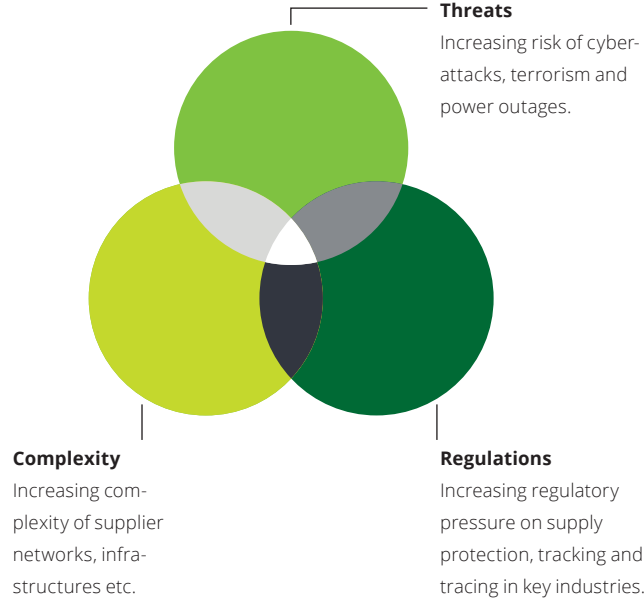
Threats
Increasing risk of cyberattacks, terrorism and power outages.

Complexity
Increasing complexity of supplier networks, infrastructures etc.

Regulations
Increasing regulatory pressure on supply protection, tracking and tracing in key industries.